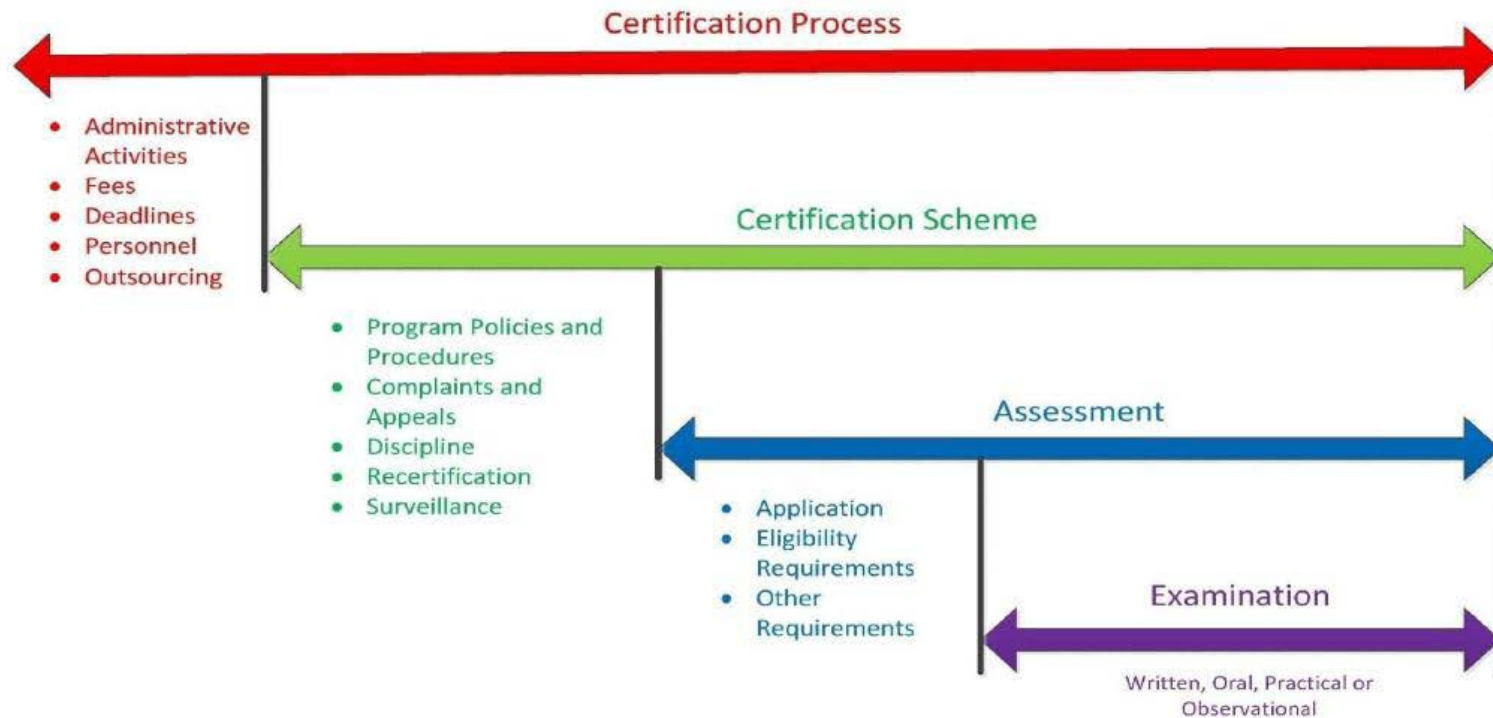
Certification Process

- Administrative Activities
- Fees
- Deadlines
- Personnel
- Outsourcing

Certification Scheme

- Program Policies and Procedures
- Complaints and Appeals
- Discipline
- Recertification
- Surveillance

Assessment

- Application
- Eligibility Requirements
- Other Requirements

Examination

Written, Oral, Practical or Observational